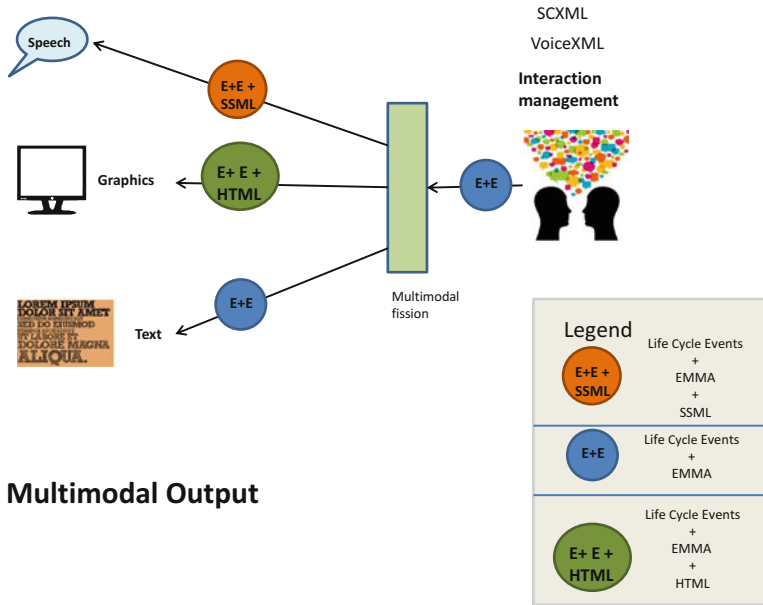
SCXML

VoiceXML

Interaction management

Speech

E+E + SSML

Graphics

E+ E + HTML

E+E

E+E

LOREM IPSUM DOLOR SIT AMET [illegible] SED DO EIUSMOD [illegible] UT LABORE ET DOLORE MAGNA ALIQUA.

Text

Multimodal fission

Legend

E+E + SSML

Life Cycle Events + EMMA + SSML

E+E

Life Cycle Events + EMMA

E+ E + HTML

Life Cycle Events + EMMA + HTML

Multimodal Output